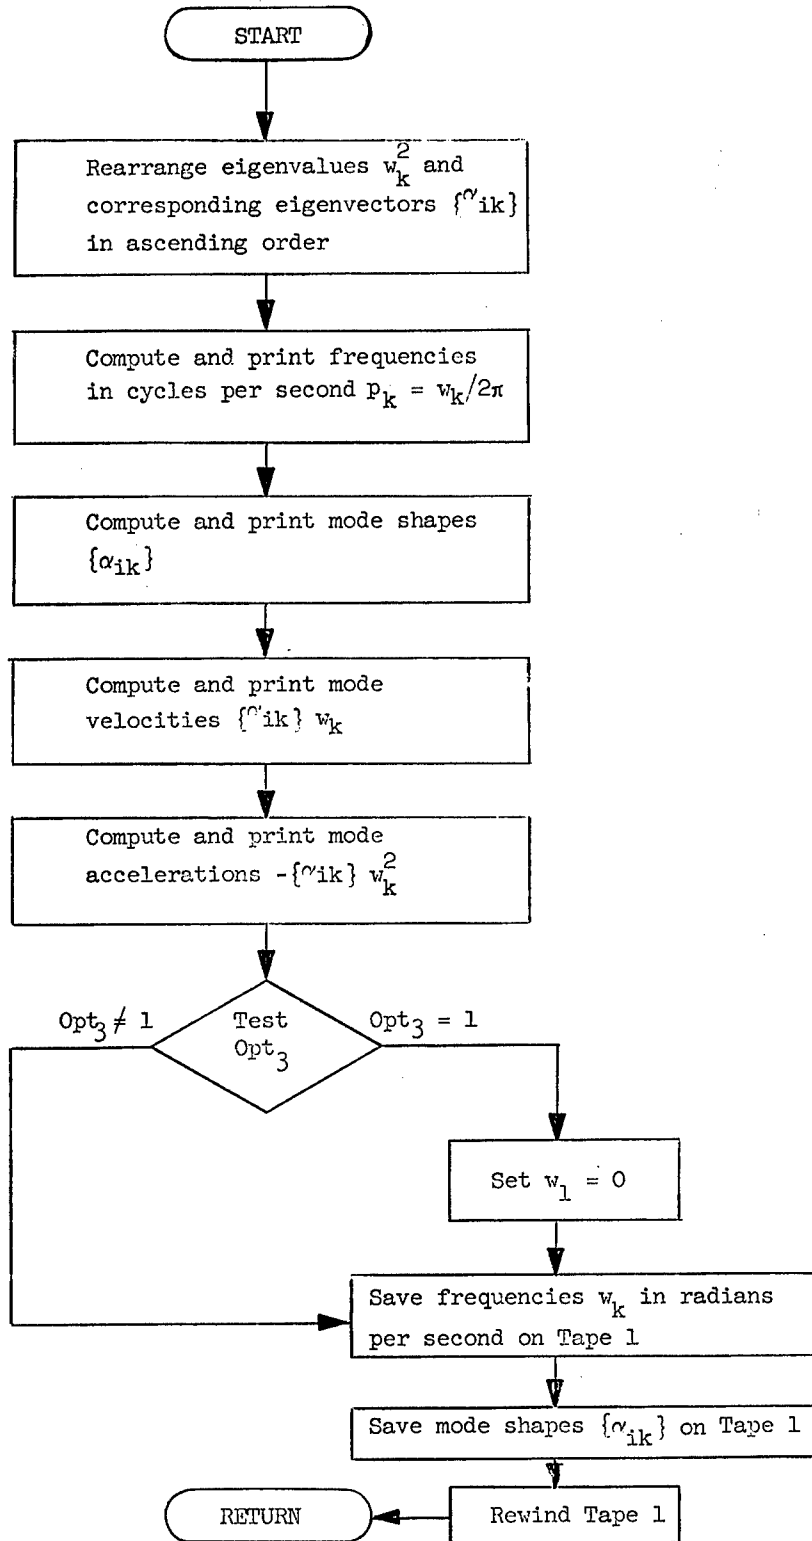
START

Rearrange eigenvalues $w_k^2$ and corresponding eigenvectors $\{\alpha_{ik}\}$ in ascending order

Compute and print frequencies in cycles per second $p_k = w_k/2\pi$

Compute and print mode shapes $\{\alpha_{ik}\}$

Compute and print mode velocities $\{\alpha_{ik}\} w_k$

Compute and print mode accelerations $-\{\alpha_{ik}\} w_k^2$

$Opt_3 \neq 1$

Test $Opt_3$

$Opt_3 = 1$

Set $w_1 = 0$

Save frequencies $w_k$ in radians per second on Tape 1

Save mode shapes $\{\alpha_{ik}\}$ on Tape 1

RETURN

Rewind Tape 1